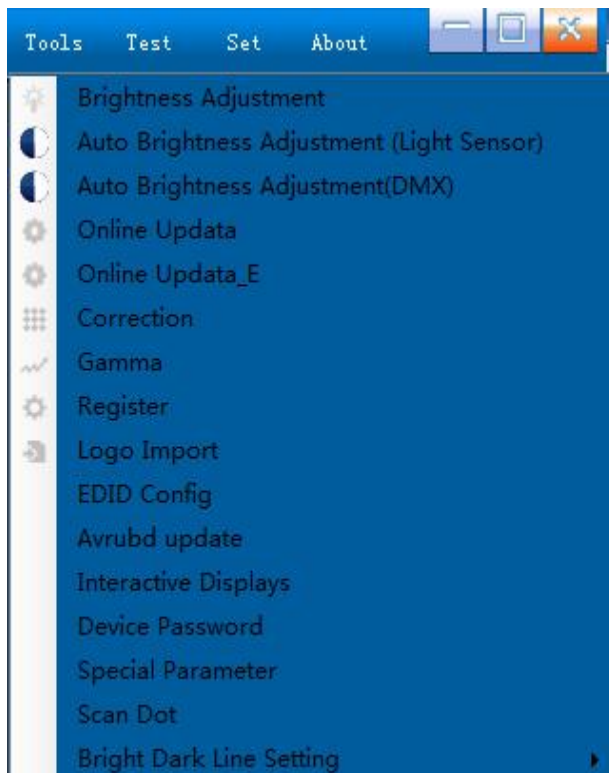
Tools Test Set About

Brightness Adjustment
Auto Brightness Adjustment (Light Sensor)
Auto Brightness Adjustment(DMX)
Online Updata
Online Updata_E
Correction
Gamma
Register
Logo Import
EDID Config
Avrubd update
Interactive Displays
Device Password
Special Parameter
Scan Dot
Bright Dark Line Setting